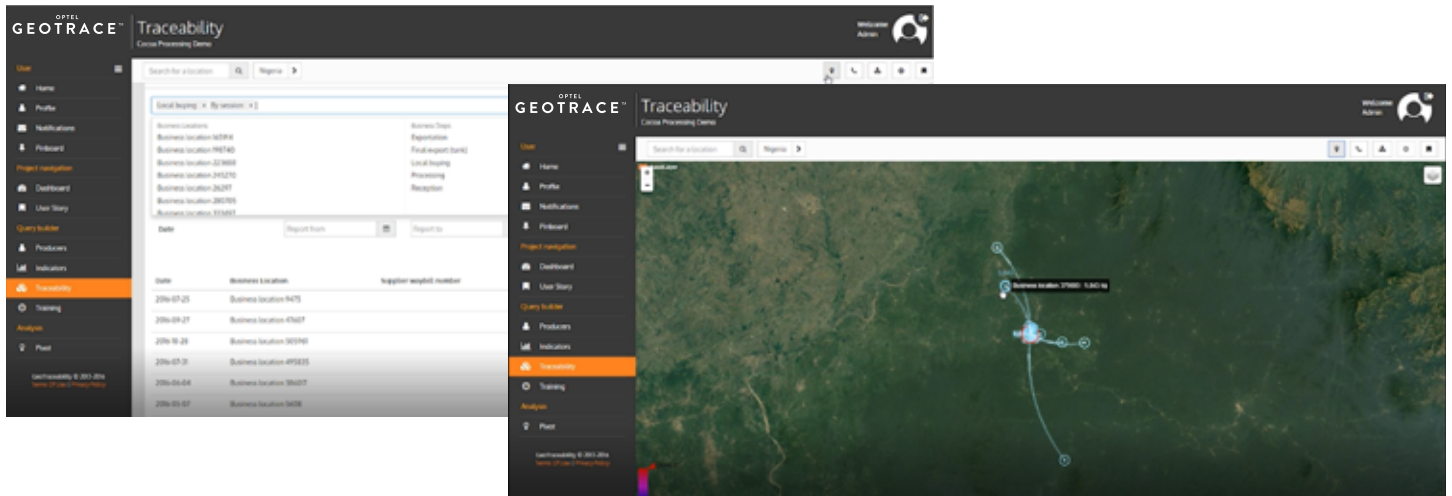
OPTEL GEOTRACE™ Traceability
Cocoa Processing Demo

Welcome
Admin

User
Home
Profile
Notifications
Pinboard
Project navigation
Dashboard
User Story
Query builder
Producers
Indicators
Traceability
Training
Analysis
Pivot

GeoTraceability © 2013-2016
Terms Of Use | Privacy Policy

Search for a location
Nigeria

Local buying × By session: × 1

Business Locations
Business location 165914
Business location 198740
Business location 223669
Business location 245270
Business location 26297
Business location 280705
Business location 303601

Business Steps
Exportation
Final export (tank)
Local buying
Processing
Reception

Date
Report from
Report to

| Date | Business Location | Supplier waybill number |
|---|---|---|
| 2016-07-25 | Business location 9475 | |
| 2016-09-27 | Business location 47607 | |
| 2016-10-26 | Business location 565940 | |
| 2016-07-31 | Business location 495835 | |
| 2016-06-04 | Business location 386017 | |
| 2016-05-07 | Business location 5608 | |

OPTEL GEOTRACE™ Traceability
Cocoa Processing Demo

Welcome
Admin

User
Home
Profile
Notifications
Pinboard
Project navigation
Dashboard
User Story
Query builder
Producers
Indicators
Traceability
Training
Analysis
Pivot

GeoTraceability © 2013-2016
Terms Of Use | Privacy Policy

Search for a location
Nigeria

Business location 37980 : 1,60 ru